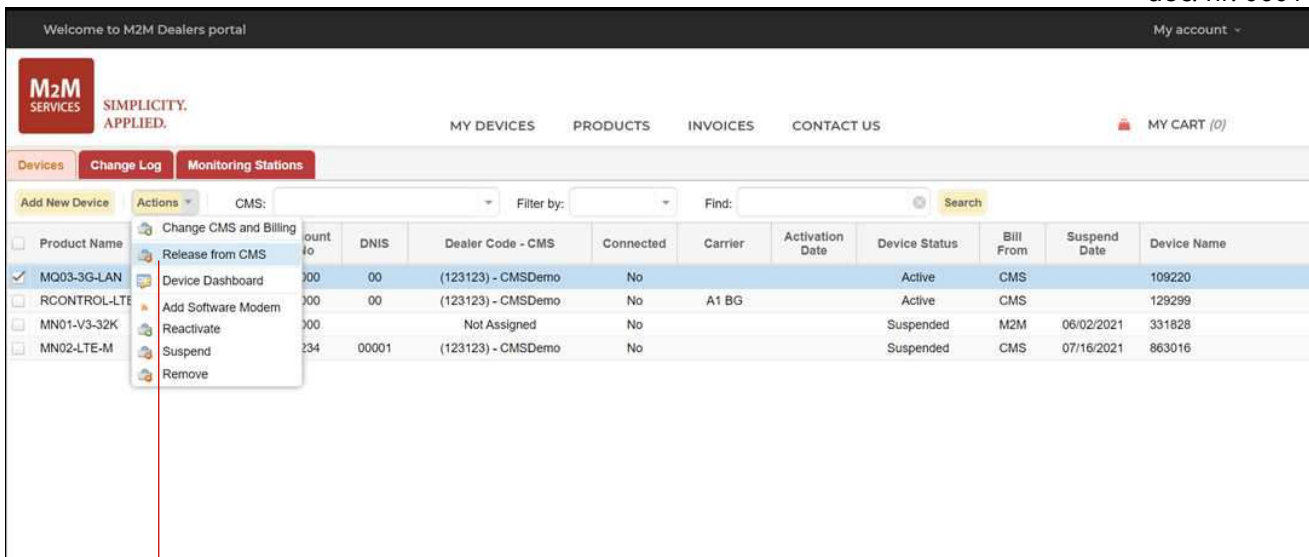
Welcome to M2M Dealers portal

My account

M2M SERVICES SIMPLICITY. APPLIED.

MY DEVICES PRODUCTS INVOICES CONTACT US

MY CART (0)

Devices Change Log Monitoring Stations

Add New Device Actions CMS: Filter by: Find: Search

Change CMS and Billing
Release from CMS
Device Dashboard
Add Software Modem
Reactivate
Suspend
Remove

| Product Name | ount No | DNIS | Dealer Code - CMS | Connected | Carrier | Activation Date | Device Status | Bill From | Suspend Date | Device Name |
|---|---|---|---|---|---|---|---|---|---|---|
| MQ03-3G-LAN | 000 | 00 | (123123) - CMSDemo | No | | | Active | CMS | | 109220 |
| RCONTROL-LTE | 000 | 00 | (123123) - CMSDemo | No | A1 BG | | Active | CMS | | 129299 |
| MN01-V3-32K | 000 | | Not Assigned | No | | | Suspended | M2M | 06/02/2021 | 331828 |
| MN02-LTE-M | 234 | 00001 | (123123) - CMSDemo | No | | | Suspended | CMS | 07/16/2021 | 863016 |